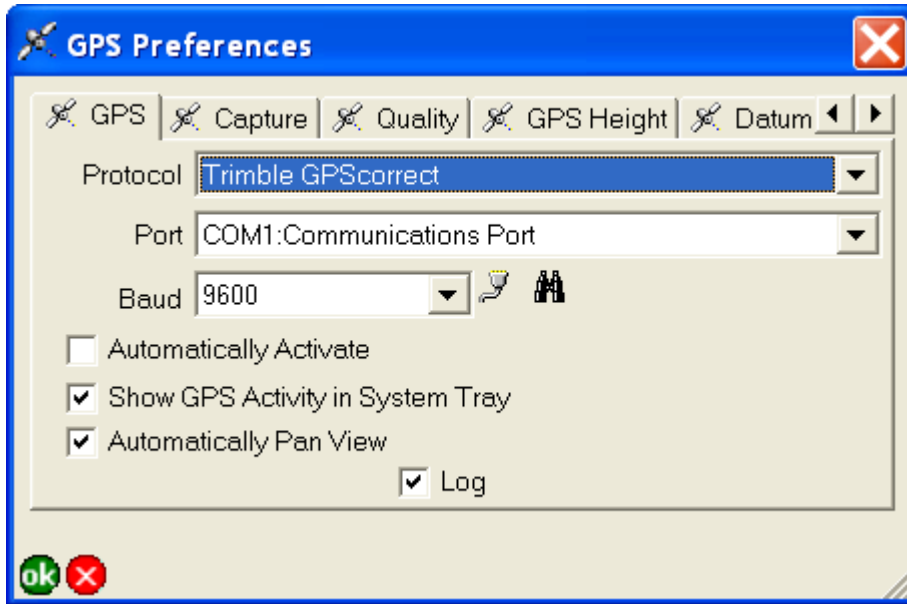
GPS Preferences

GPS | Capture | Quality | GPS Height | Datum

Protocol Trimble GPScorrect

Port COM1:Communications Port

Baud 9600

Automatically Activate

Show GPS Activity in System Tray

Automatically Pan View

Log

ok